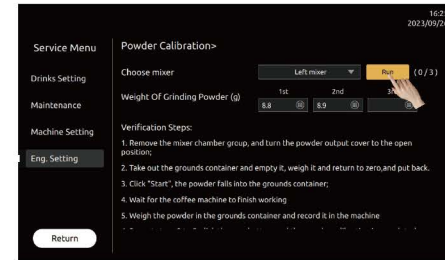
16:2
2023/09/2

Service Menu

Drinks Setting

Maintenance

Machine Setting

Eng. Setting

Return

Powder Calibration>

Choose mixer

Left mixer

Run

( 0 / 3 )

Weight Of Grinding Powder (g)

1st

2nd

3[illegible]

8.8

8.9

Verification Steps:

1. Remove the mixer chamber group, and turn the powder output cover to the open position;

2. Take out the grounds container and empty it, weigh it and return to zero,and put back.

3. Click "Start", the powder falls into the grounds container;

4. Wait for the coffee machine to finish working

5. Weigh the powder in the grounds container and record it in the machine

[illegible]